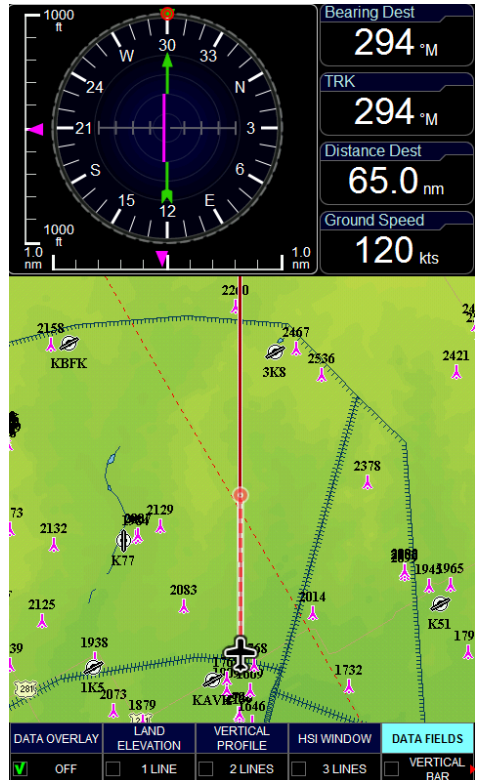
1000 ft

30
W
33
24
N
21
3
S
6
15
12
E

1000 ft

1.0 nm
1.0 nm

Bearing Dest
294 °M

TRK
294 °M

Distance Dest
65.0 nm

Ground Speed
120 kts

2200
2158
KBFK
2467
3K8
2536
2421
2378
73
2132
2129
K77
2083
2125
2014
1943
1965
K51
1938
1K5
1732
2073
1879
KAV
1646
281

DATA OVERLAY
OFF
LAND ELEVATION
1 LINE
VERTICAL PROFILE
2 LINES
HSI WINDOW
3 LINES
DATA FIELDS
VERTICAL BAR